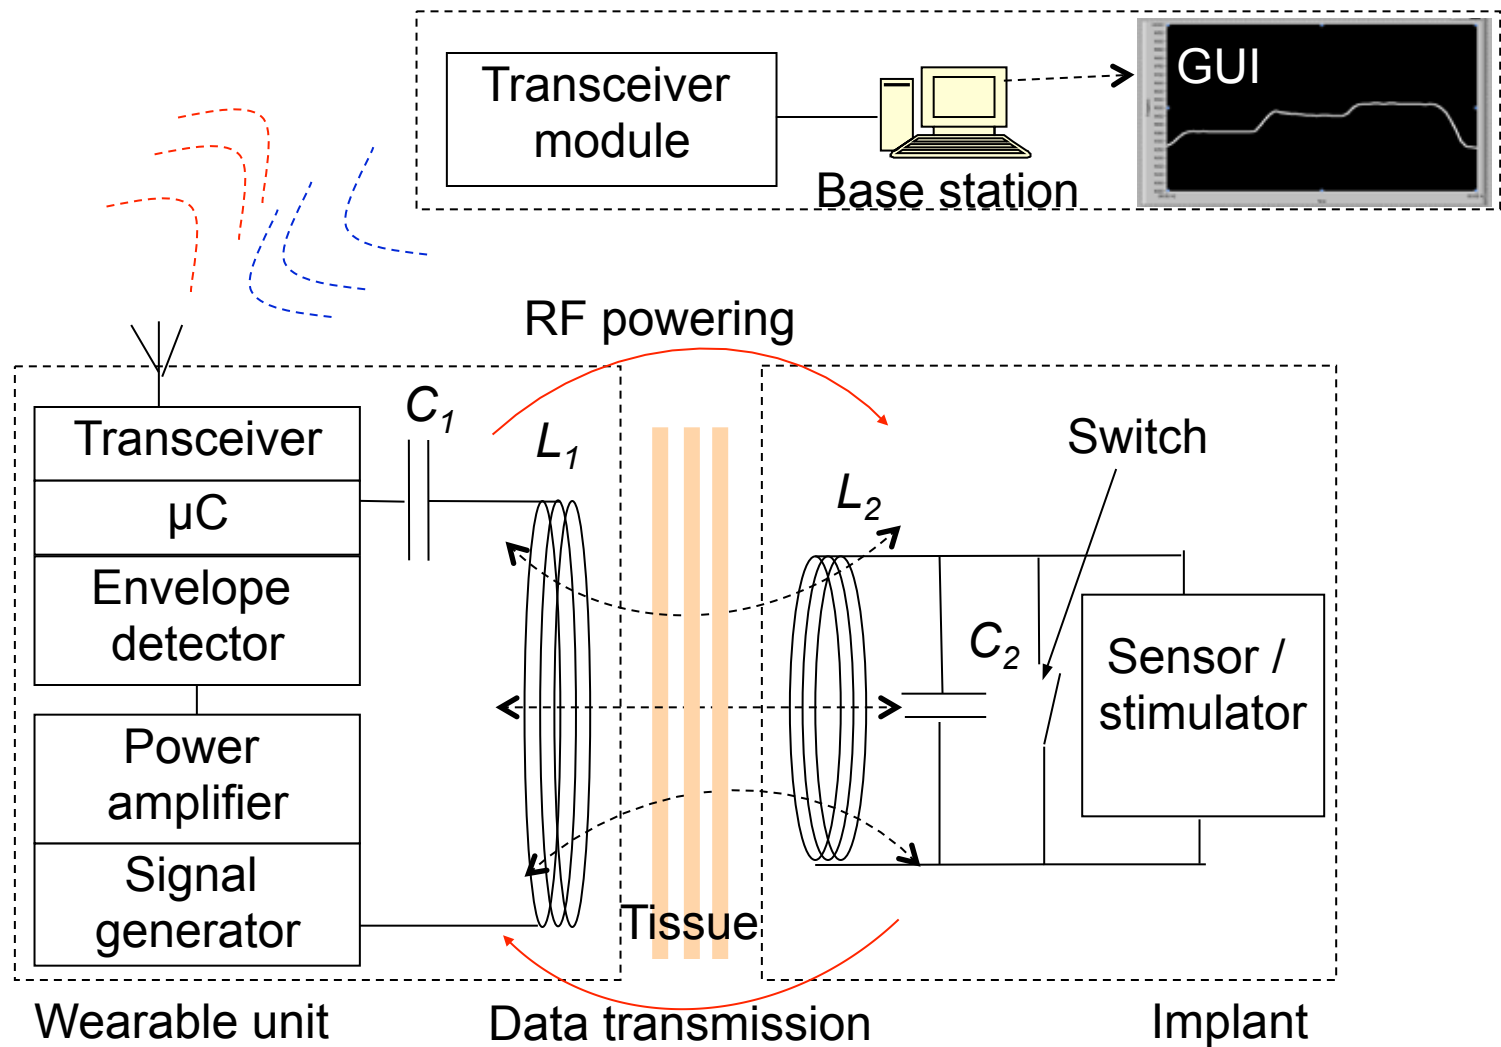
Transceiver module

Base station

GUI

RF powering

Transceiver

μC

Envelope detector

Power amplifier

Signal generator

$C_1$

$L_1$

$L_2$

Switch

$C_2$

Sensor / stimulator

Tissue

Wearable unit

Data transmission

Implant